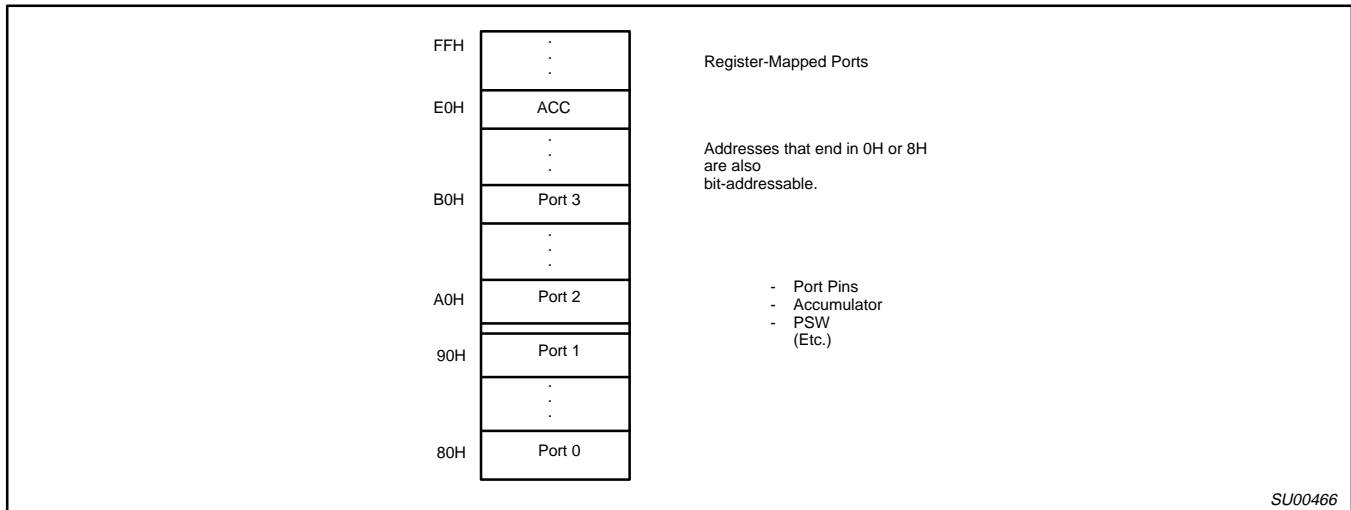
FFH
.
.
.

E0H ACC

.
.
.

B0H Port 3

.
.
.

A0H Port 2

90H Port 1

.
.
.

80H Port 0

Register-Mapped Ports

Addresses that end in 0H or 8H are also bit-addressable.

- Port Pins
- Accumulator
- PSW
(Etc.)

SU00466